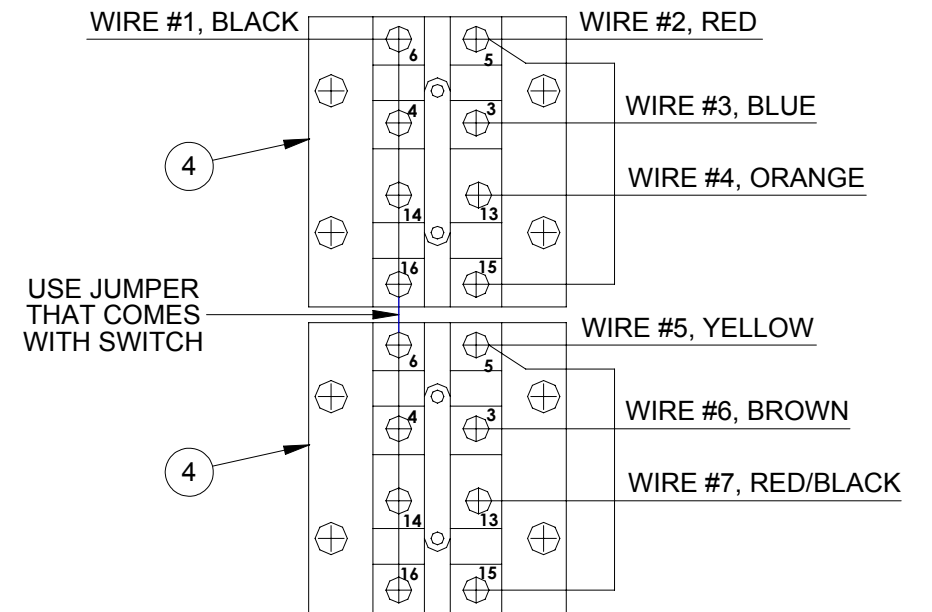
WIRE #1, BLACK

WIRE #2, RED

6

5

4

3

WIRE #3, BLUE

4

WIRE #4, ORANGE

14

13

16

15

USE JUMPER THAT COMES WITH SWITCH

WIRE #5, YELLOW

6

5

4

3

WIRE #6, BROWN

4

WIRE #7, RED/BLACK

14

13

16

15